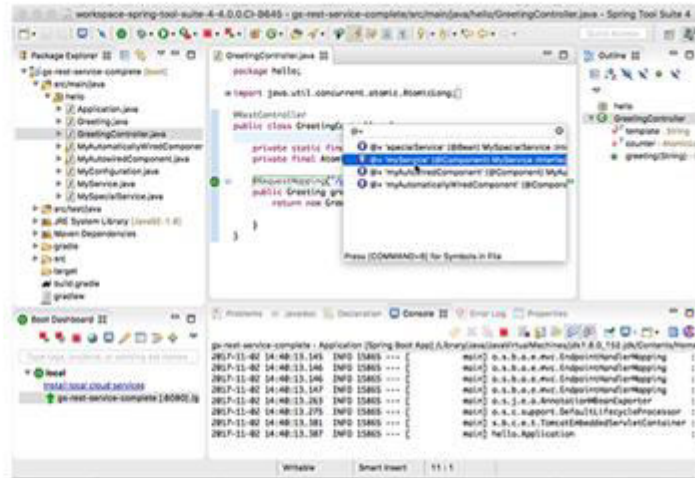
workspace-spring-tool-suite-4-4.0.0.CI-B645 - gs-rest-service-complete/src/main/java/hello/GreetingController.java - Spring Tool Suite 4

Package Explorer
gs-rest-service-complete [boot]
src/main/java
hello
Application.java
Greeting.java
GreetingController.java
MyAutomaticallyWiredComponent
MyAutowiredComponent.java
MyConfiguration.java
MyService.java
MySpecialService.java
src/test/java
JRE System Library [JavaSE-1.8]
Maven Dependencies
gradle
src
target
build.gradle
gradlew

GreetingController.java
package hello;

import java.util.concurrent.atomic.AtomicLong;

@RestController
public class GreetingCo

private static fin
private final Atom

@RequestMapping
public Greeting gr
return new Gree

}
}

@+
@+ 'specialService' (@Bean) MySpecialService
@+ 'myService' (@Component) MyService
@+ 'myAutowiredComponent' (@Component) MyAu
@+ 'myAutomaticallyWiredComponent' (@Compon
Press [COMMAND+6] for Symbols in File

Outline
hello
GreetingController
template : String
counter : AtomicL
greeting(String)

Boot Dashboard
local
install local cloud services
gs-rest-service-complete [:8080]

Problems Javadoc Declaration Console Error Log Properties
gs-rest-service-complete - Application [Spring Boot App] /Library/Java/JavaVirtualMachines/jdk1.8.0_152.jdk/Contents/Home
2017-11-02 14:40:13.145 INFO 15865 --- [ main] o.s.b.a.e.mvc.EndpointHandlerMapping
2017-11-02 14:40:13.146 INFO 15865 --- [ main] o.s.b.a.e.mvc.EndpointHandlerMapping
2017-11-02 14:40:13.146 INFO 15865 --- [ main] o.s.b.a.e.mvc.EndpointHandlerMapping
2017-11-02 14:40:13.147 INFO 15865 --- [ main] o.s.b.a.e.mvc.EndpointHandlerMapping
2017-11-02 14:40:13.263 INFO 15865 --- [ main] o.s.j.e.a.AnnotationMBeanExporter
2017-11-02 14:40:13.275 INFO 15865 --- [ main] o.s.c.support.DefaultLifecycleProcessor
2017-11-02 14:40:13.381 INFO 15865 --- [ main] s.b.c.e.t.TomcatEmbeddedServletContainer
2017-11-02 14:40:13.387 INFO 15865 --- [ main] hello.Application

Writable | Smart Insert | 11:1